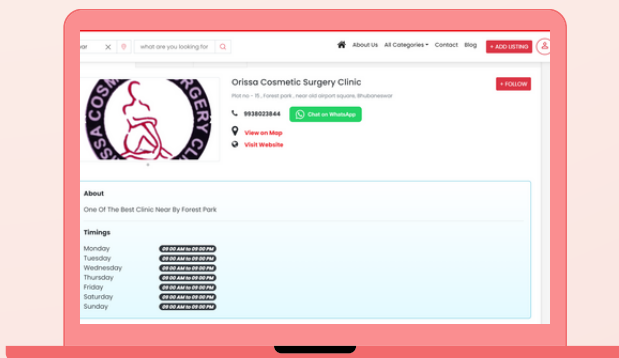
ar
what are you looking for
About Us All Categories Contact Blog + ADD LISTING

SSA COS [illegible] URGERY CLI

Orissa Cosmetic Surgery Clinic
Plot no - 15 , Forest park , near old airport square, Bhubaneswar
+ FOLLOW
9938023844
Chat on WhatsApp
View on Map
Visit Website

About
One Of The Best Clinic Near By Forest Park

Timings
Monday 09:00 AM to 09:00 PM
Tuesday 09:00 AM to 09:00 PM
Wednesday 09:00 AM to 09:00 PM
Thursday 09:00 AM to 09:00 PM
Friday 09:00 AM to 09:00 PM
Saturday 09:00 AM to 09:00 PM
Sunday 09:00 AM to 09:00 PM